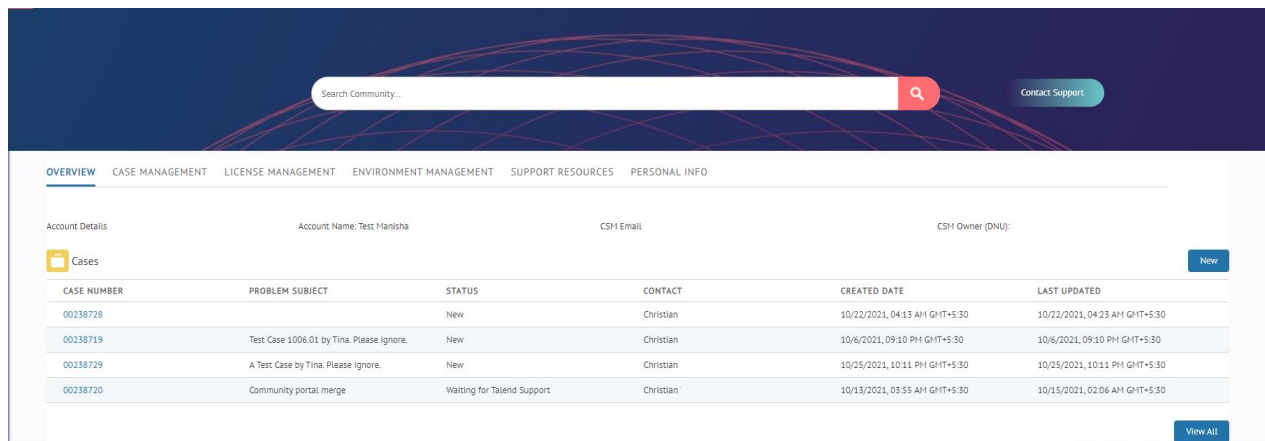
Search Community...

Contact Support

OVERVIEW CASE MANAGEMENT LICENSE MANAGEMENT ENVIRONMENT MANAGEMENT SUPPORT RESOURCES PERSONAL INFO

Account Details

Account Name: Test Manisha

CSM Email

CSM Owner (DNU):

Cases

New

| CASE NUMBER | PROBLEM SUBJECT | STATUS | CONTACT | CREATED DATE | LAST UPDATED |
|---|---|---|---|---|---|
| 00238728 | | New | Christian | 10/22/2021, 04:13 AM GMT+5:30 | 10/22/2021, 04:23 AM GMT+5:30 |
| 00238719 | Test Case 1006.01 by Tina. Please ignore. | New | Christian | 10/6/2021, 09:10 PM GMT+5:30 | 10/6/2021, 09:10 PM GMT+5:30 |
| 00238729 | A Test Case by Tina. Please Ignore. | New | Christian | 10/25/2021, 10:11 PM GMT+5:30 | 10/25/2021, 10:11 PM GMT+5:30 |
| 00238720 | Community portal merge | Waiting for Talend Support | Christian | 10/13/2021, 03:55 AM GMT+5:30 | 10/15/2021, 02:06 AM GMT+5:30 |

View All